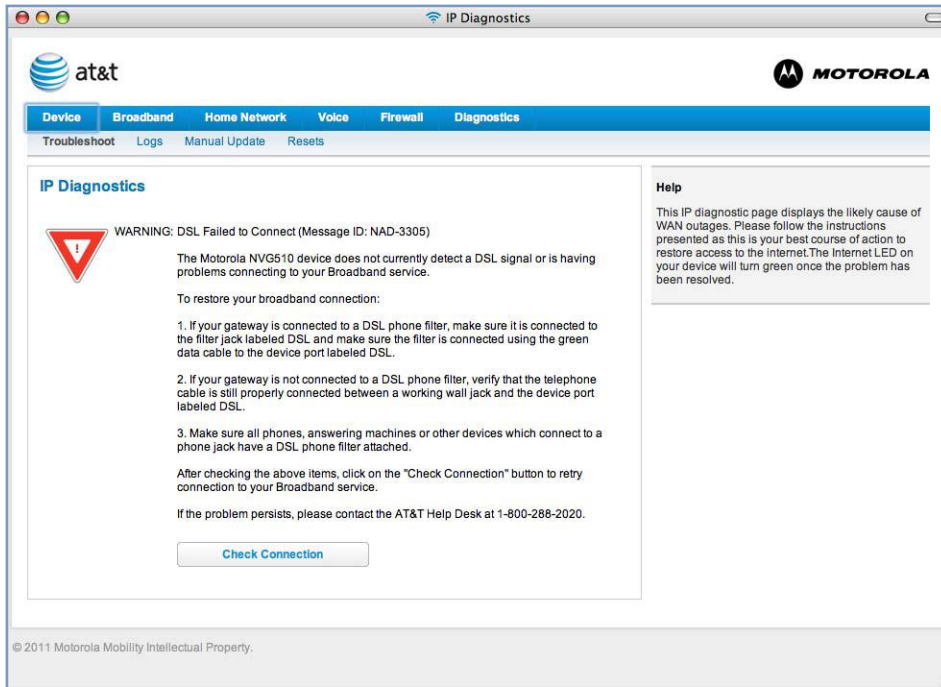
IP Diagnostics

at&t

MOTOROLA

Device Broadband Home Network Voice Firewall Diagnostics

Troubleshoot Logs Manual Update Resets

IP Diagnostics

WARNING: DSL Failed to Connect (Message ID: NAD-3305)

The Motorola NVG510 device does not currently detect a DSL signal or is having problems connecting to your Broadband service.

To restore your broadband connection:

1. If your gateway is connected to a DSL phone filter, make sure it is connected to the filter jack labeled DSL and make sure the filter is connected using the green data cable to the device port labeled DSL.

2. If your gateway is not connected to a DSL phone filter, verify that the telephone cable is still properly connected between a working wall jack and the device port labeled DSL.

3. Make sure all phones, answering machines or other devices which connect to a phone jack have a DSL phone filter attached.

After checking the above items, click on the "Check Connection" button to retry connection to your Broadband service.

If the problem persists, please contact the AT&T Help Desk at 1-800-288-2020.

Check Connection

Help

This IP diagnostic page displays the likely cause of WAN outages. Please follow the instructions presented as this is your best course of action to restore access to the internet.The Internet LED on your device will turn green once the problem has been resolved.

© 2011 Motorola Mobility Intellectual Property.